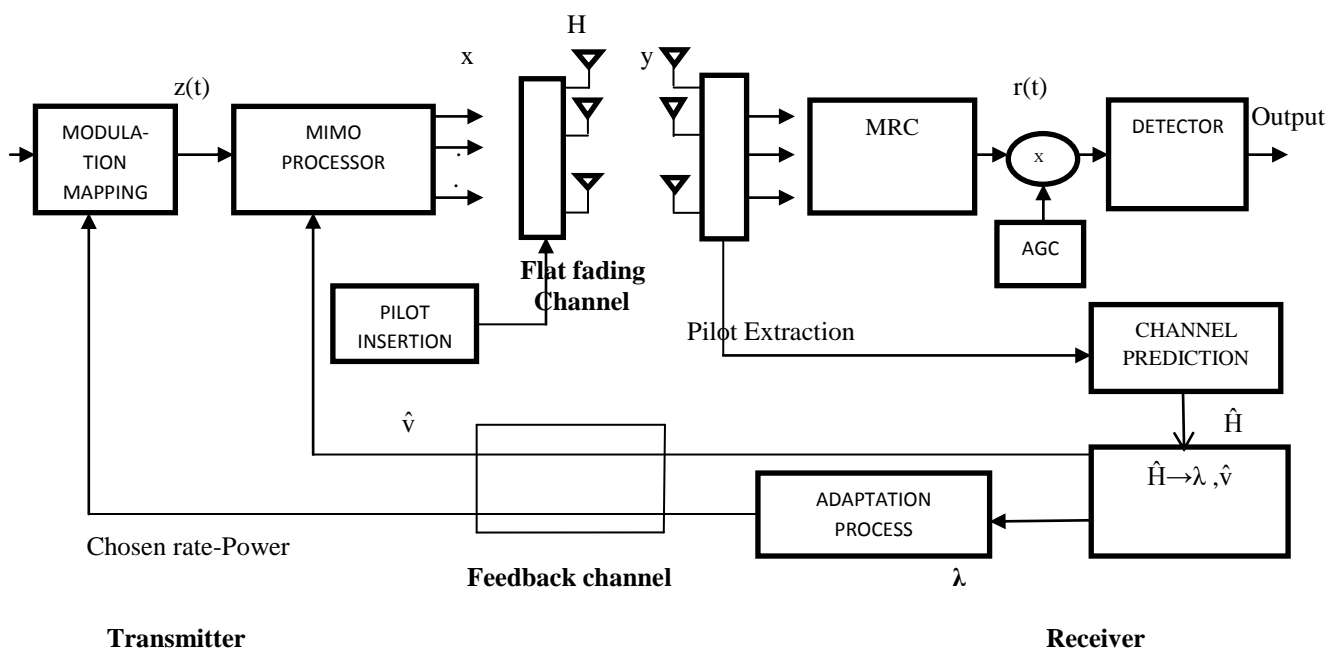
H

x

z(t)

y

r(t)

MODULATION MAPPING

MIMO PROCESSOR

.

.

MRC

x

DETECTOR

Output

AGC

Flat fading Channel

PILOT INSERTION

Pilot Extraction

CHANNEL PREDICTION

$\hat{v}$

$\hat{H}$

$\hat{H} \rightarrow \lambda, \hat{v}$

ADAPTATION PROCESS

Chosen rate-Power

Feedback channel

$\lambda$

Transmitter

Receiver